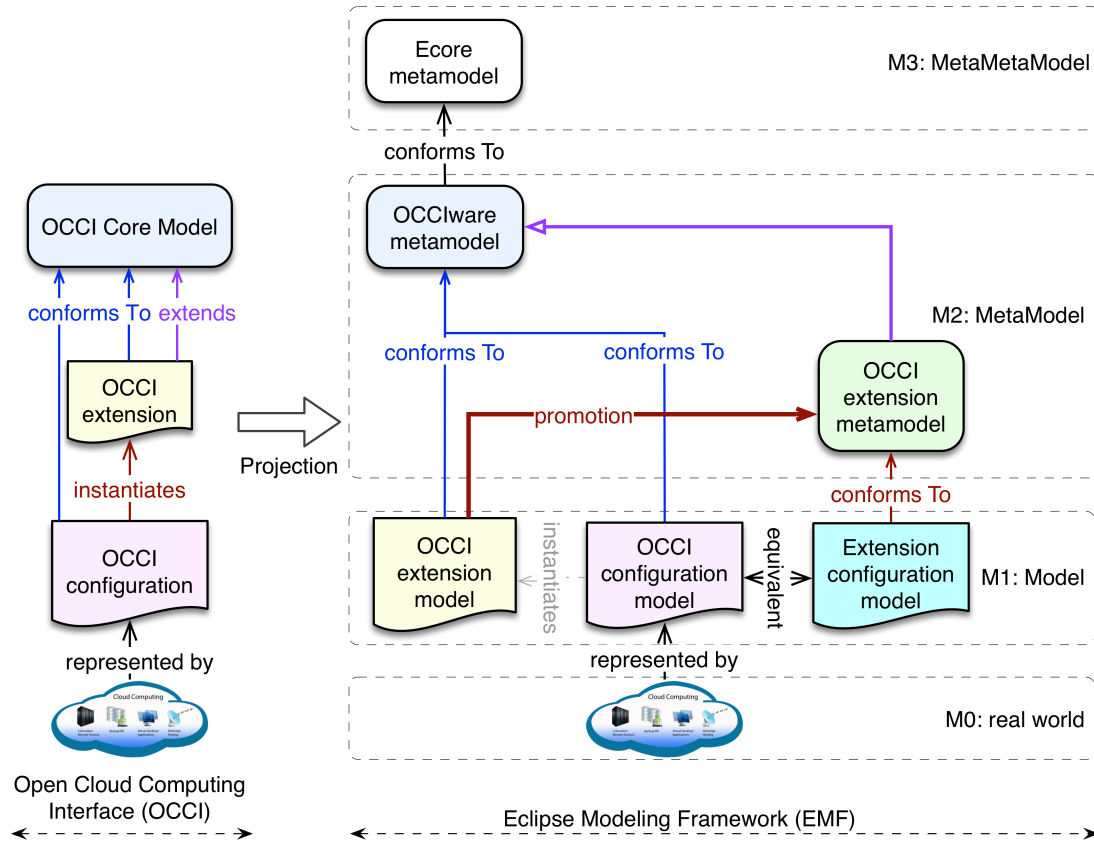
OCCI Core Model

conforms To extends

OCCI extension

instantiates

OCCI configuration

represented by

Cloud Computing

Open Cloud Computing Interface (OCCI)

Projection

Ecore metamodel

M3: MetaMetaModel

conforms To

OCCIware metamodel

M2: MetaModel

conforms To

conforms To

OCCI extension metamodel

promotion

conforms To

OCCI extension model

instantiates

OCCI configuration model

equivalent

Extension configuration model

M1: Model

represented by

Cloud Computing

M0: real world

Eclipse Modeling Framework (EMF)